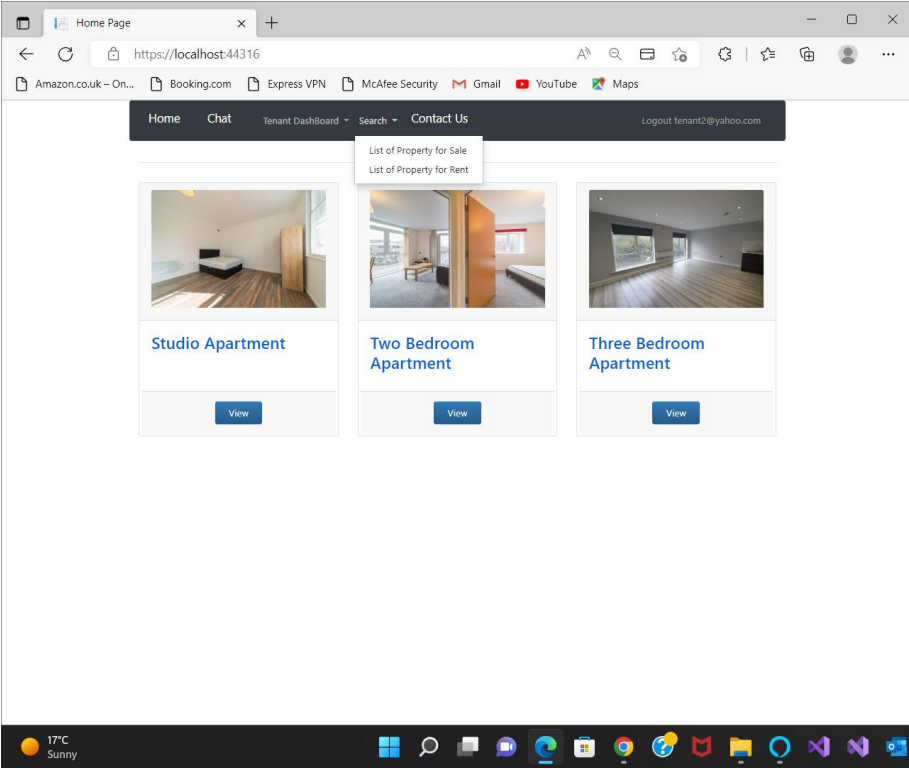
Home Page

https://localhost:44316

Amazon.co.uk – On... Booking.com Express VPN McAfee Security Gmail YouTube Maps

Home Chat Tenant DashBoard Search Contact Us Logout tenant2@yahoo.com

List of Property for Sale
List of Property for Rent

Studio Apartment
View

Two Bedroom Apartment
View

Three Bedroom Apartment
View

17°C
Sunny